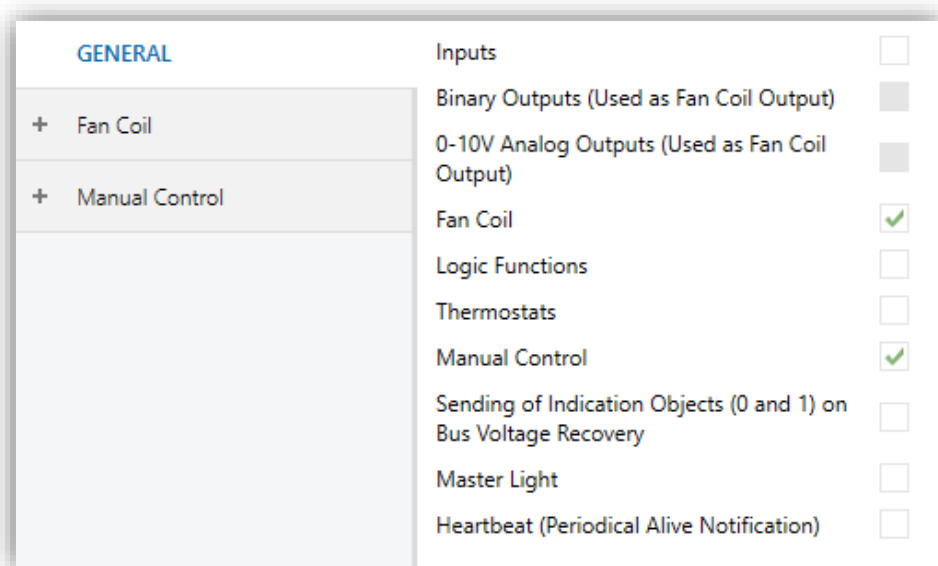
GENERAL

+ Fan Coil

+ Manual Control

Inputs

Binary Outputs (Used as Fan Coil Output)

0-10V Analog Outputs (Used as Fan Coil Output)

Fan Coil

Logic Functions

Thermostats

Manual Control

Sending of Indication Objects (0 and 1) on Bus Voltage Recovery

Master Light

Heartbeat (Periodical Alive Notification)